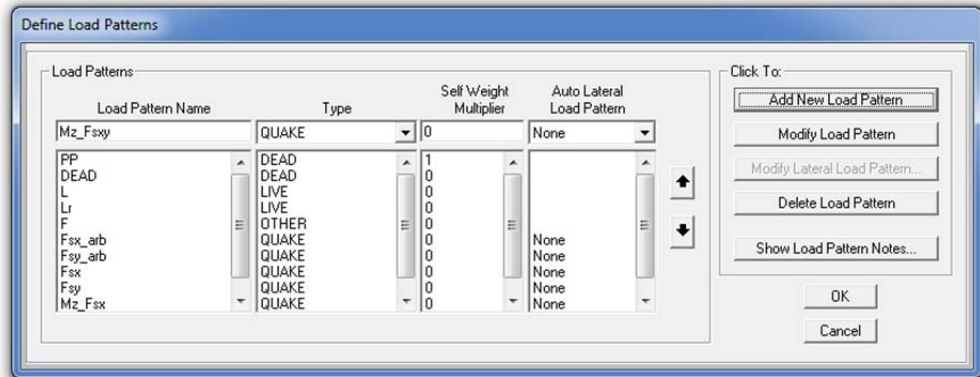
Define Load Patterns

Load Patterns

| Load Pattern Name | Type | Self Weight Multiplier | Auto Lateral Load Pattern |
|---|---|---|---|
| Mz_Fsxy | QUAKE | 0 | None |
| PP | DEAD | 1 | |
| DEAD | DEAD | 0 | |
| L | LIVE | 0 | |
| Lr | LIVE | 0 | |
| F | OTHER | 0 | |
| Fsx_arb | QUAKE | 0 | None |
| Fsy_arb | QUAKE | 0 | None |
| Fsx | QUAKE | 0 | None |
| Fsy | QUAKE | 0 | None |
| Mz_Fsx | QUAKE | 0 | None |

Click To:

Add New Load Pattern

Modify Load Pattern

Modify Lateral Load Pattern...

Delete Load Pattern

Show Load Pattern Notes...

OK

Cancel